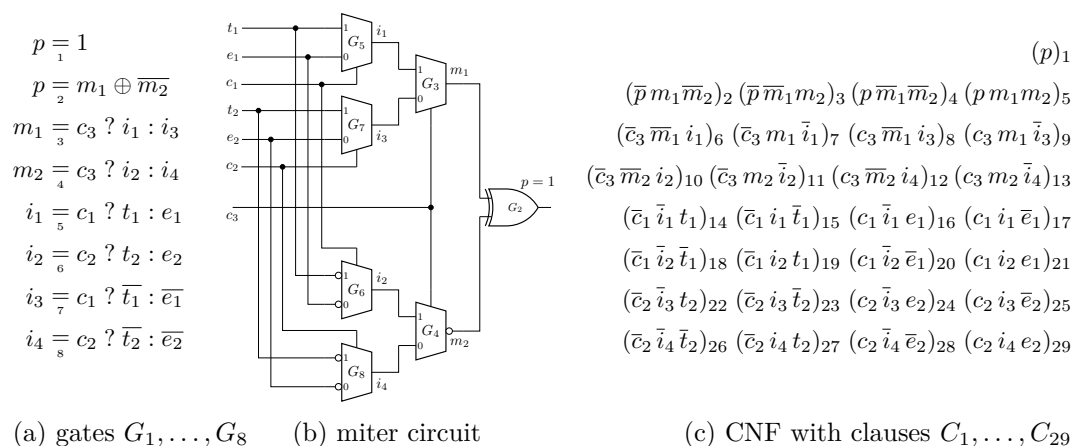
$p \underset{1}{=} 1$

$p \underset{2}{=} m_1 \oplus \overline{m_2}$

$m_1 \underset{3}{=} c_3 \ ? \ i_1 : i_3$

$m_2 \underset{4}{=} c_3 \ ? \ i_2 : i_4$

$i_1 \underset{5}{=} c_1 \ ? \ t_1 : e_1$

$i_2 \underset{6}{=} c_2 \ ? \ t_2 : e_2$

$i_3 \underset{7}{=} c_1 \ ? \ \overline{t_1} : \overline{e_1}$

$i_4 \underset{8}{=} c_2 \ ? \ \overline{t_2} : \overline{e_2}$

$t_1$ $e_1$ $c_1$ $t_2$ $e_2$ $c_2$ $c_3$ 1 0 $G_5$ $i_1$ 1 0 $G_7$ $i_3$ 1 0 $G_3$ $m_1$ $p=1$ $G_2$ 1 0 $G_6$ $i_2$ 1 0 $G_4$ $m_2$ 1 0 $G_8$ $i_4$

$(p)_1$

$(\overline{p}\, m_1 \overline{m}_2)_2\, (\overline{p}\, \overline{m}_1 m_2)_3\, (p\, \overline{m}_1 \overline{m}_2)_4\, (p\, m_1 m_2)_5$

$(\overline{c}_3\, \overline{m}_1\, i_1)_6\, (\overline{c}_3\, m_1\, \overline{i}_1)_7\, (c_3\, \overline{m}_1\, i_3)_8\, (c_3\, m_1\, \overline{i}_3)_9$

$(\overline{c}_3\, \overline{m}_2\, i_2)_{10}\, (\overline{c}_3\, m_2\, \overline{i}_2)_{11}\, (c_3\, \overline{m}_2\, i_4)_{12}\, (c_3\, m_2\, \overline{i}_4)_{13}$

$(\overline{c}_1\, \overline{i}_1\, t_1)_{14}\, (\overline{c}_1\, i_1\, \overline{t}_1)_{15}\, (c_1\, \overline{i}_1\, e_1)_{16}\, (c_1\, i_1\, \overline{e}_1)_{17}$

$(\overline{c}_1\, \overline{i}_2\, \overline{t}_1)_{18}\, (\overline{c}_1\, i_2\, t_1)_{19}\, (c_1\, \overline{i}_2\, \overline{e}_1)_{20}\, (c_1\, i_2\, e_1)_{21}$

$(\overline{c}_2\, \overline{i}_3\, t_2)_{22}\, (\overline{c}_2\, i_3\, \overline{t}_2)_{23}\, (c_2\, \overline{i}_3\, e_2)_{24}\, (c_2\, i_3\, \overline{e}_2)_{25}$

$(\overline{c}_2\, \overline{i}_4\, \overline{t}_2)_{26}\, (\overline{c}_2\, i_4\, t_2)_{27}\, (c_2\, \overline{i}_4\, \overline{e}_2)_{28}\, (c_2\, i_4\, e_2)_{29}$

(a) gates $G_1, \ldots, G_8$ (b) miter circuit (c) CNF with clauses $C_1, \ldots, C_{29}$